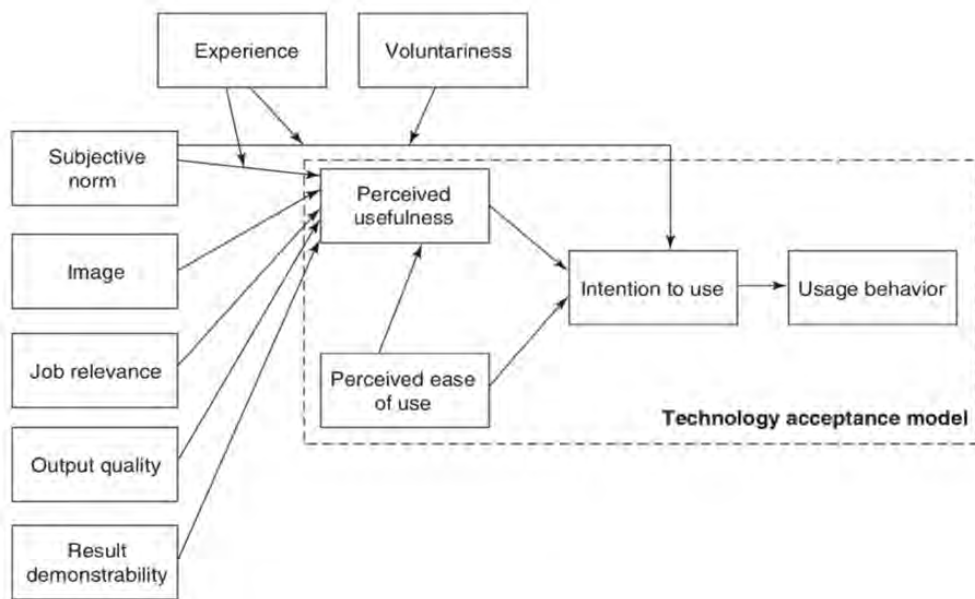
Experience

Voluntariness

Subjective norm

Image

Job relevance

Output quality

Result demonstrability

Perceived usefulness

Perceived ease of use

Intention to use

Usage behavior

Technology acceptance model